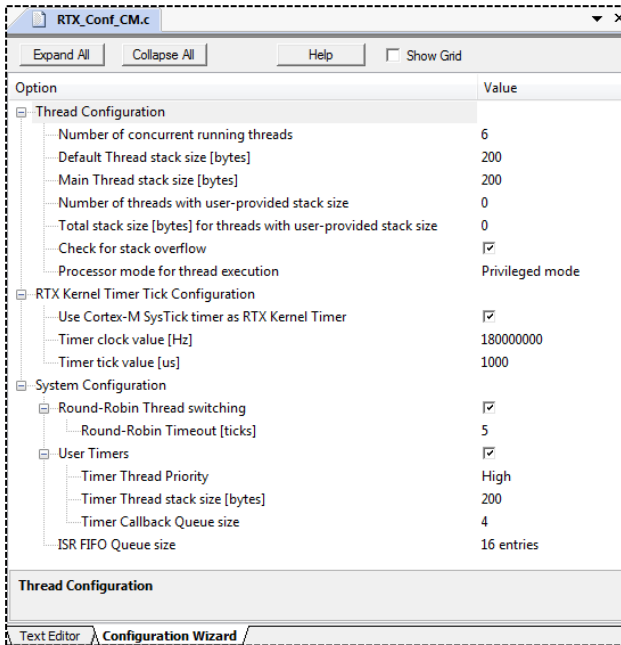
RTX_Conf_CM.c

Expand All | Collapse All | Help | Show Grid

| Option | Value |
|---|---|
| Thread Configuration | |
| Number of concurrent running threads | 6 |
| Default Thread stack size [bytes] | 200 |
| Main Thread stack size [bytes] | 200 |
| Number of threads with user-provided stack size | 0 |
| Total stack size [bytes] for threads with user-provided stack size | 0 |
| Check for stack overflow | ☑ |
| Processor mode for thread execution | Privileged mode |
| RTX Kernel Timer Tick Configuration | |
| Use Cortex-M SysTick timer as RTX Kernel Timer | ☑ |
| Timer clock value [Hz] | 180000000 |
| Timer tick value [us] | 1000 |
| System Configuration | |
| Round-Robin Thread switching | ☑ |
| Round-Robin Timeout [ticks] | 5 |
| User Timers | ☑ |
| Timer Thread Priority | High |
| Timer Thread stack size [bytes] | 200 |
| Timer Callback Queue size | 4 |
| ISR FIFO Queue size | 16 entries |

Thread Configuration

Text Editor | Configuration Wizard